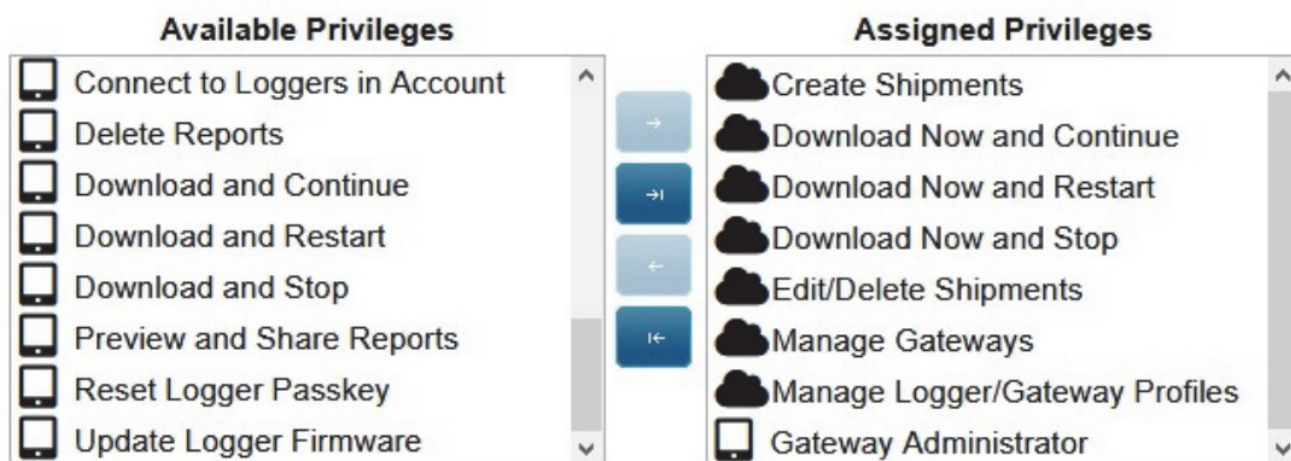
Available Privileges

Connect to Loggers in Account
Delete Reports
Download and Continue
Download and Restart
Download and Stop
Preview and Share Reports
Reset Logger Passkey
Update Logger Firmware

Assigned Privileges

Create Shipments
Download Now and Continue
Download Now and Restart
Download Now and Stop
Edit/Delete Shipments
Manage Gateways
Manage Logger/Gateway Profiles
Gateway Administrator